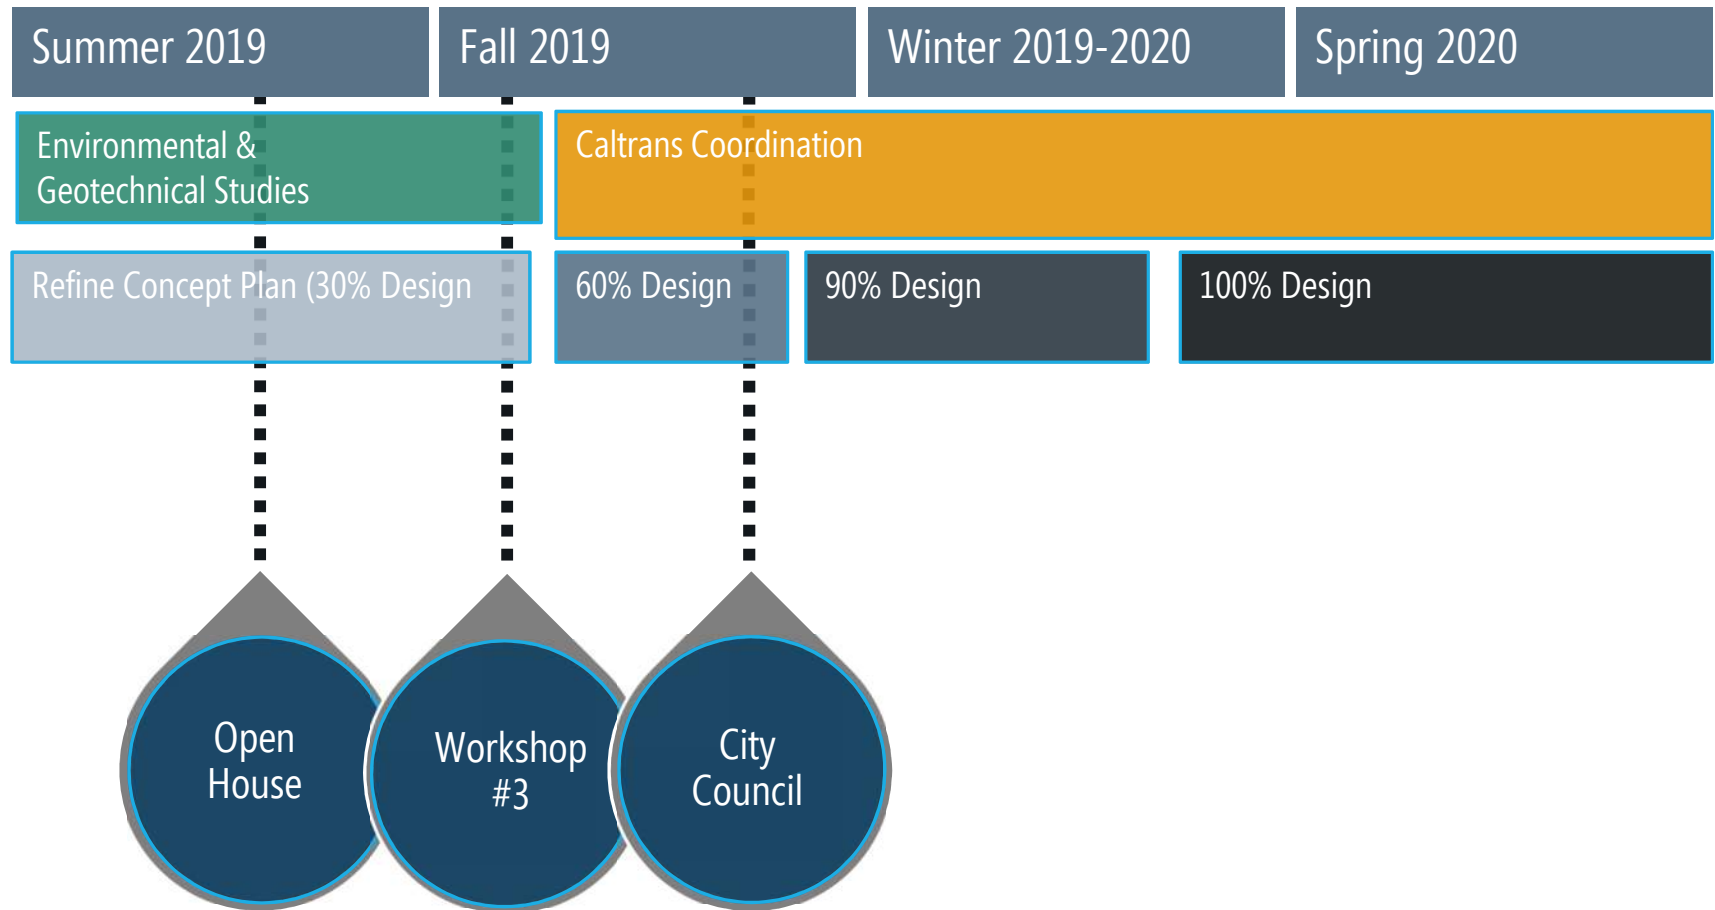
Summer 2019

Fall 2019

Winter 2019-2020

Spring 2020

Environmental & Geotechnical Studies

Caltrans Coordination

Refine Concept Plan (30% Design

60% Design

90% Design

100% Design

Open House

Workshop #3

City Council